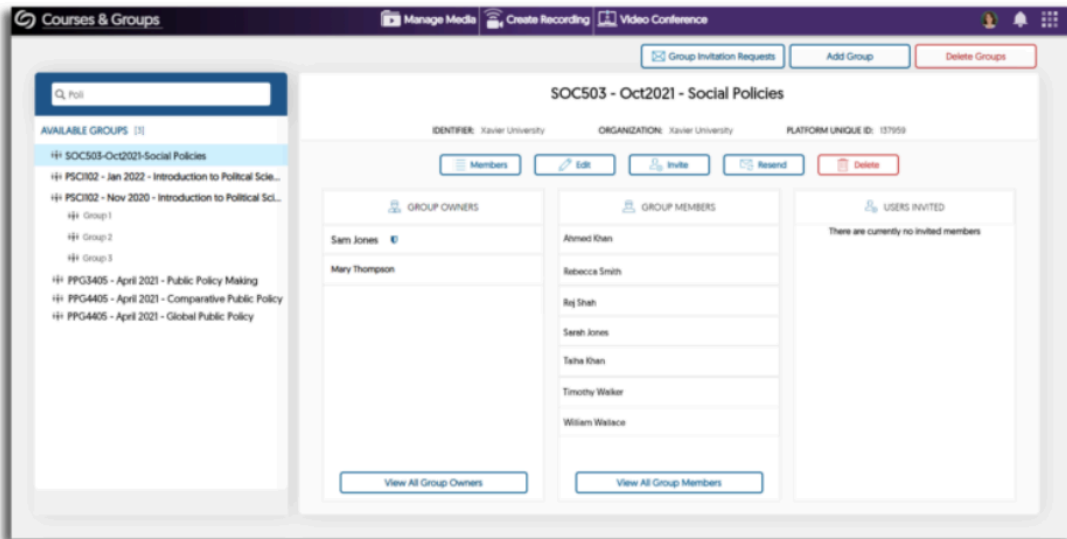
Courses & Groups
Manage Media
Create Recording
Video Conference

Group Invitation Requests
Add Group
Delete Groups

Poli

AVAILABLE GROUPS [3]

SOC503-Oct2021-Social Policies
PSCI102 - Jan 2022 - Introduction to Political Scie...
PSCI102 - Nov 2020 - Introduction to Political Sci...
Group 1
Group 2
Group 3
PPG3405 - April 2021 - Public Policy Making
PPG4405 - April 2021 - Comparative Public Policy
PPG4405 - April 2021 - Global Public Policy

SOC503 - Oct2021 - Social Policies

IDENTIFIER: Xavier University
ORGANIZATION: Xavier University
PLATFORM UNIQUE ID: 137959

Members
Edit
Invite
Resend
Delete

GROUP OWNERS
Sam Jones
Mary Thompson
View All Group Owners

GROUP MEMBERS
Ahmed Khan
Rebecca Smith
Raj Shah
Sarah Jones
Talha Khan
Timothy Walker
William Wallace
View All Group Members

USERS INVITED
There are currently no invited members